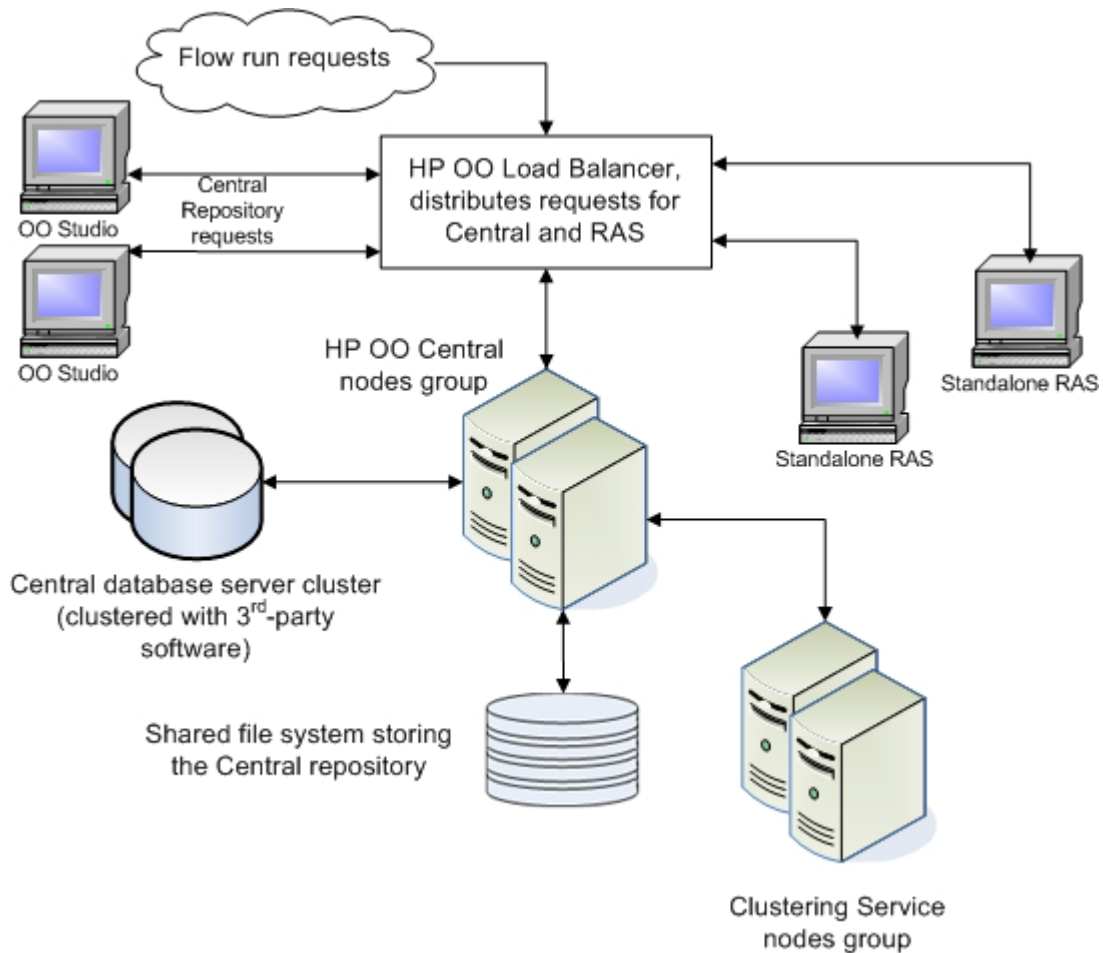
Flow run requests

HP OO Load Balancer, distributes requests for Central and RAS

OO Studio

Central Repository requests

OO Studio

Standalone RAS

Standalone RAS

HP OO Central nodes group

Central database server cluster (clustered with 3$^{rd}$-party software)

Shared file system storing the Central repository

Clustering Service nodes group